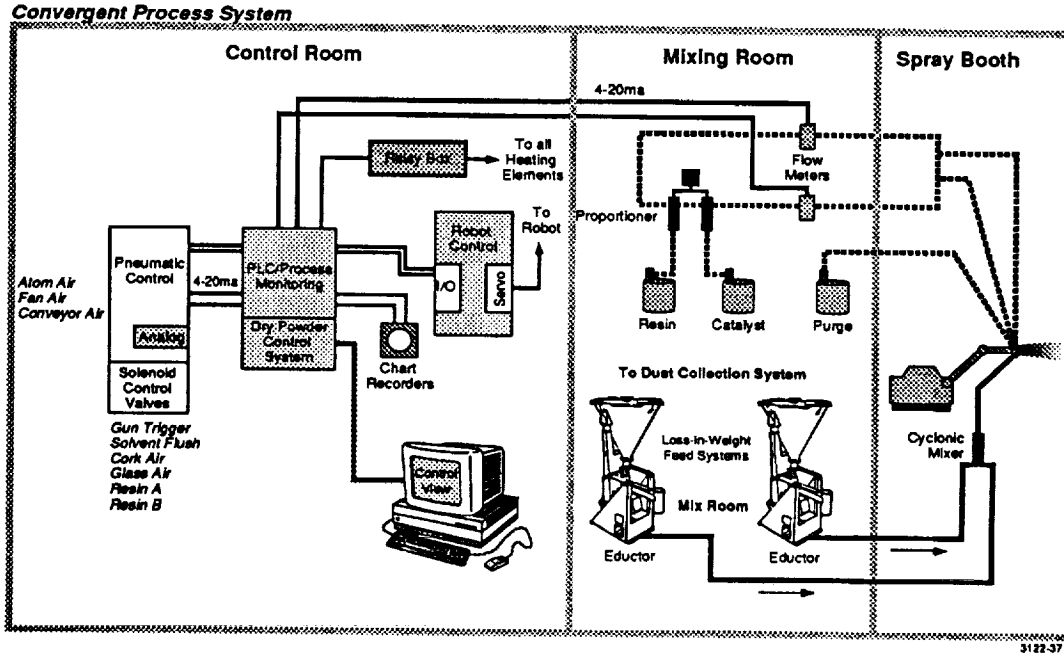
Convergent Process System

Control Room

Mixing Room

Spray Booth

4-20ma

Relay Box

To all Heating Elements

Flow Meters

Proportioner

Robot Control

To Robot

I/O

Servo

Pneumatic Control

4-20ma

PLC/Process Monitoring

Atom Air
Fan Air
Conveyor Air

Analog

Dry Powder Control System

Resin

Catalyst

Purge

Solenoid Control Valves

Chart Recorders

To Dust Collection System

Gun Trigger
Solvent Flush
Cork Air
Glass Air
Resin A
Resin B

Control View

Loss-in-Weight Feed Systems

Mix Room

Cyclonic Mixer

Eductor

Eductor

3122-37